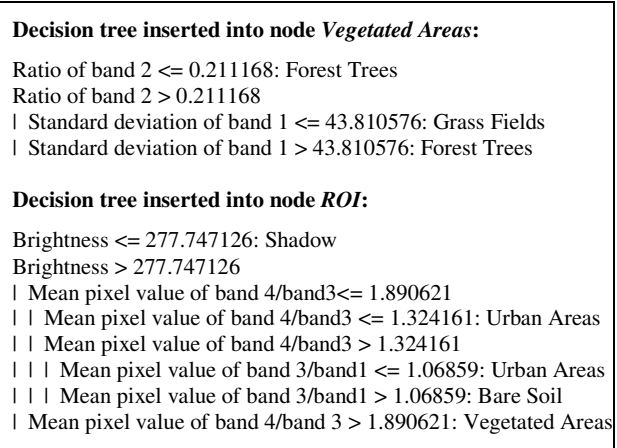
**Decision tree inserted into node *Vegetated Areas*:**

Ratio of band 2 <= 0.211168: Forest Trees
Ratio of band 2 > 0.211168
| Standard deviation of band 1 <= 43.810576: Grass Fields
| Standard deviation of band 1 > 43.810576: Forest Trees

**Decision tree inserted into node *ROI*:**

Brightness <= 277.747126: Shadow
Brightness > 277.747126
| Mean pixel value of band 4/band3<= 1.890621
| | Mean pixel value of band 4/band3 <= 1.324161: Urban Areas
| | Mean pixel value of band 4/band3 > 1.324161
| | | Mean pixel value of band 3/band1 <= 1.06859: Urban Areas
| | | Mean pixel value of band 3/band1 > 1.06859: Bare Soil
| Mean pixel value of band 4/band 3 > 1.890621: Vegetated Areas